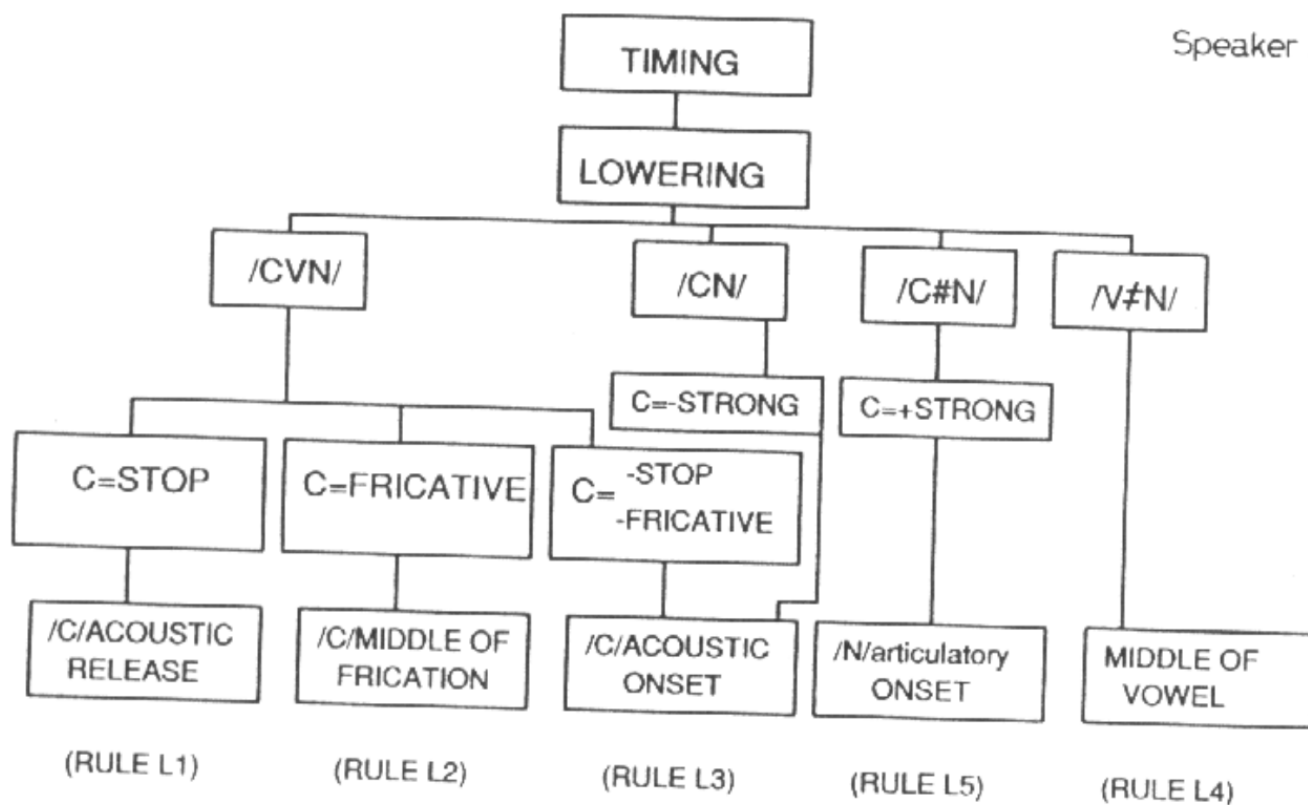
Speaker

TIMING

LOWERING

/CVN/

/CN/

/C#N/

/V≠N/

C=-STRONG

C=+STRONG

C=STOP

C=FRICATIVE

C= -STOP -FRICATIVE

/C/ACOUSTIC RELEASE

/C/MIDDLE OF FRICATION

/C/ACOUSTIC ONSET

/N/articulatory ONSET

MIDDLE OF VOWEL

(RULE L1)

(RULE L2)

(RULE L3)

(RULE L5)

(RULE L4)